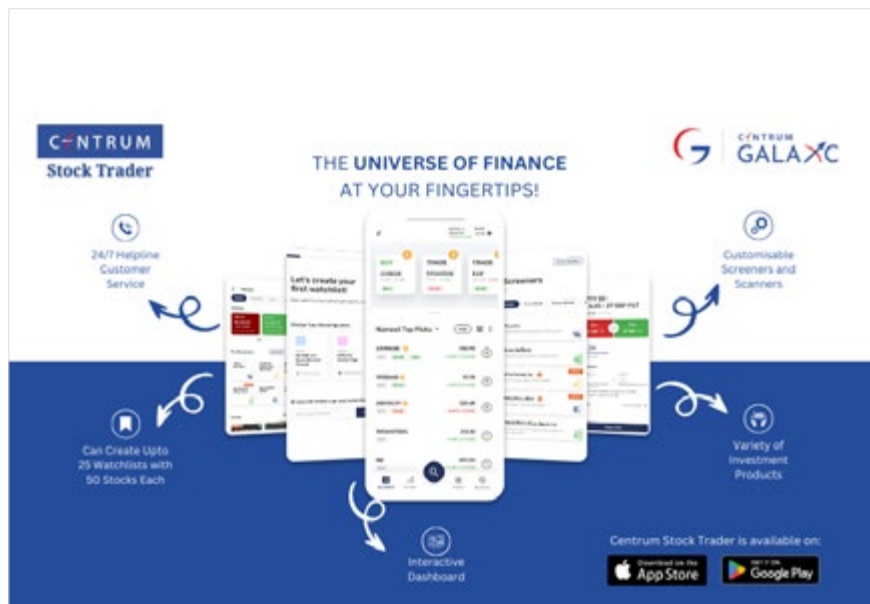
CENTRUM
Stock Trader

CENTRUM
GALAXC

THE UNIVERSE OF FINANCE AT YOUR FINGERTIPS!

24/7 Helpline Customer Service

Customisable Screeners and Scanners

Let's create your first watchlist

Nuvama Top Picks

Screeners

Can Create Upto 25 Watchlists with 50 Stocks Each

Variety of Investment Products

Interactive Dashboard

Centrum Stock Trader is available on:

Download on the App Store

GET IT ON Google Play